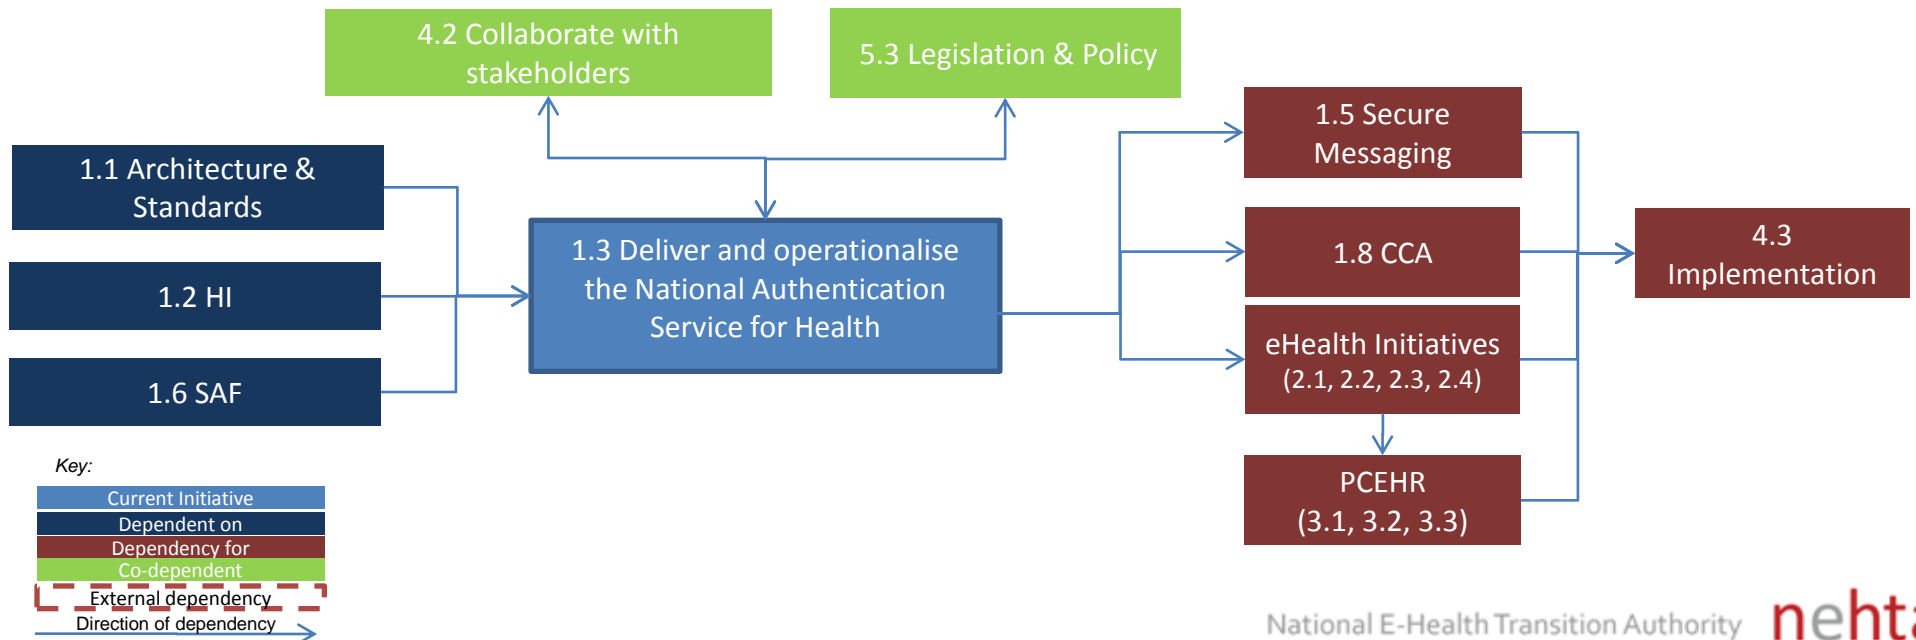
4.2 Collaborate with stakeholders

5.3 Legislation & Policy

1.1 Architecture & Standards

1.2 HI

1.6 SAF

1.3 Deliver and operationalise the National Authentication Service for Health

1.5 Secure Messaging

1.8 CCA

eHealth Initiatives (2.1, 2.2, 2.3, 2.4)

PCEHR (3.1, 3.2, 3.3)

4.3 Implementation

Key:

Current Initiative

Dependent on

Dependency for

Co-dependent

External dependency

Direction of dependency

National E-Health Transition Authority

nehta